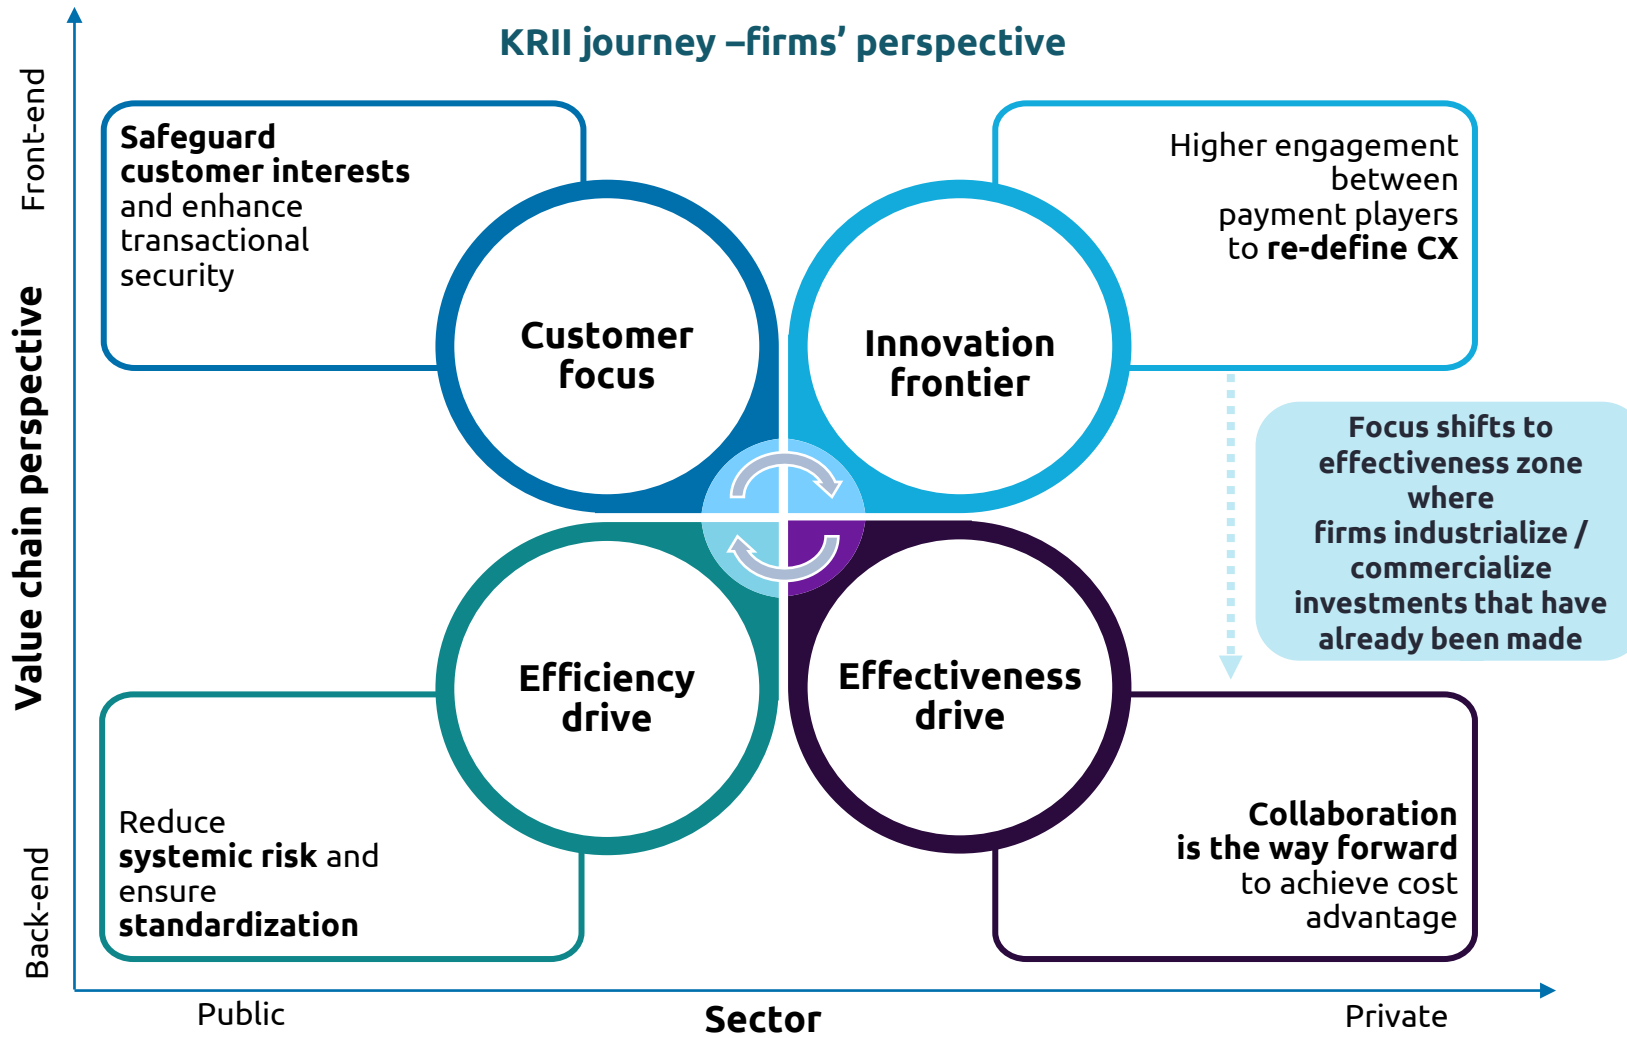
KRII journey –firms' perspective

Front-end

Value chain perspective

Back-end

Safeguard customer interests and enhance transactional security

Customer focus

Innovation frontier

Higher engagement between payment players to re-define CX

Focus shifts to effectiveness zone where firms industrialize / commercialize investments that have already been made

Efficiency drive

Effectiveness drive

Reduce systemic risk and ensure standardization

Collaboration is the way forward to achieve cost advantage

Public

Sector

Private